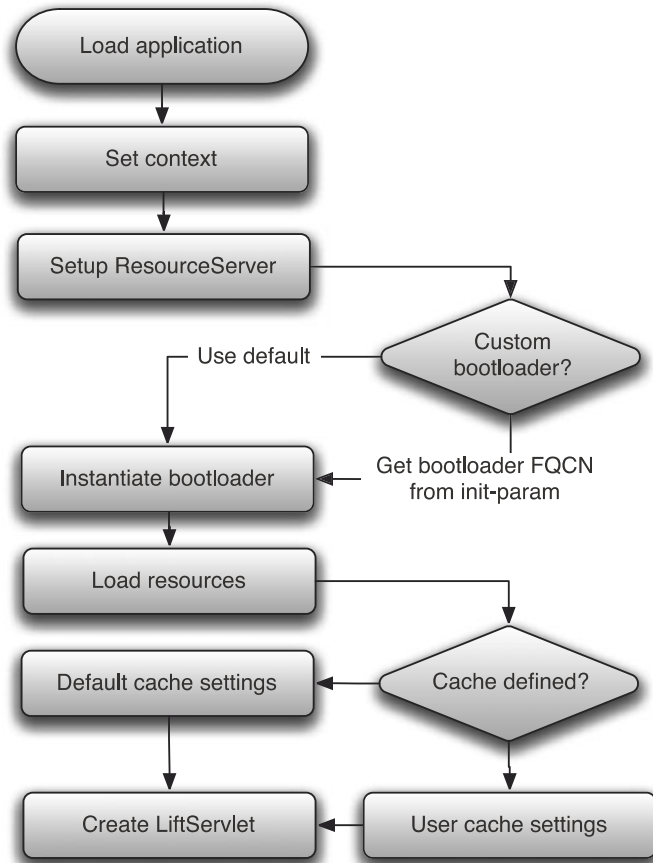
Load application

Set context

Setup ResourceServer

Custom bootloader?

Use default

Get bootloader FQCN from init-param

Instantiate bootloader

Load resources

Cache defined?

Default cache settings

Create LiftServlet

User cache settings